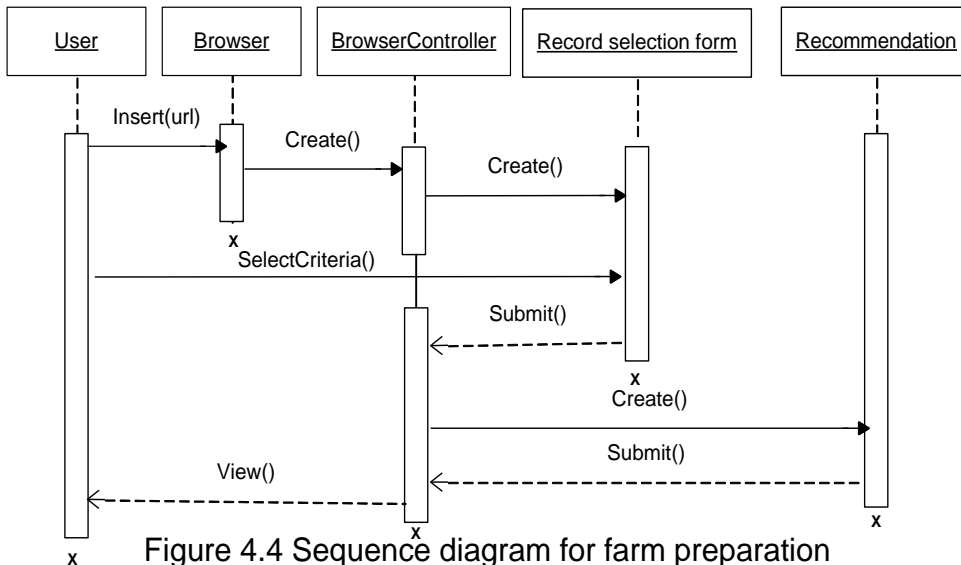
User

Browser

BrowserController

Record selection form

Recommendation

Insert(url)

Create()

Create()

x

SelectCriteria()

Submit()

x

Create()

Submit()

View()

x

x

x

Figure 4.4 Sequence diagram for farm preparation